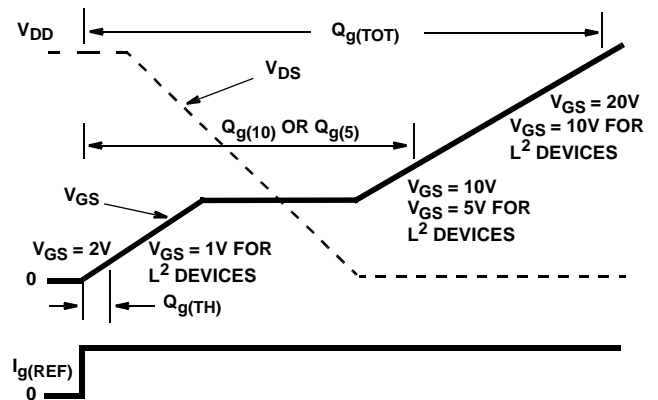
$V_{DD}$

$Q_{g(TOT)}$

$V_{DS}$

$V_{GS} = 20V$
$V_{GS} = 10V$ FOR
$L^2$ DEVICES

$Q_{g(10)}$ OR $Q_{g(5)}$

$V_{GS}$

$V_{GS} = 10V$
$V_{GS} = 5V$ FOR
$L^2$ DEVICES

$V_{GS} = 2V$

$V_{GS} = 1V$ FOR
$L^2$ DEVICES

0

$Q_{g(TH)}$

$I_{g(REF)}$

0